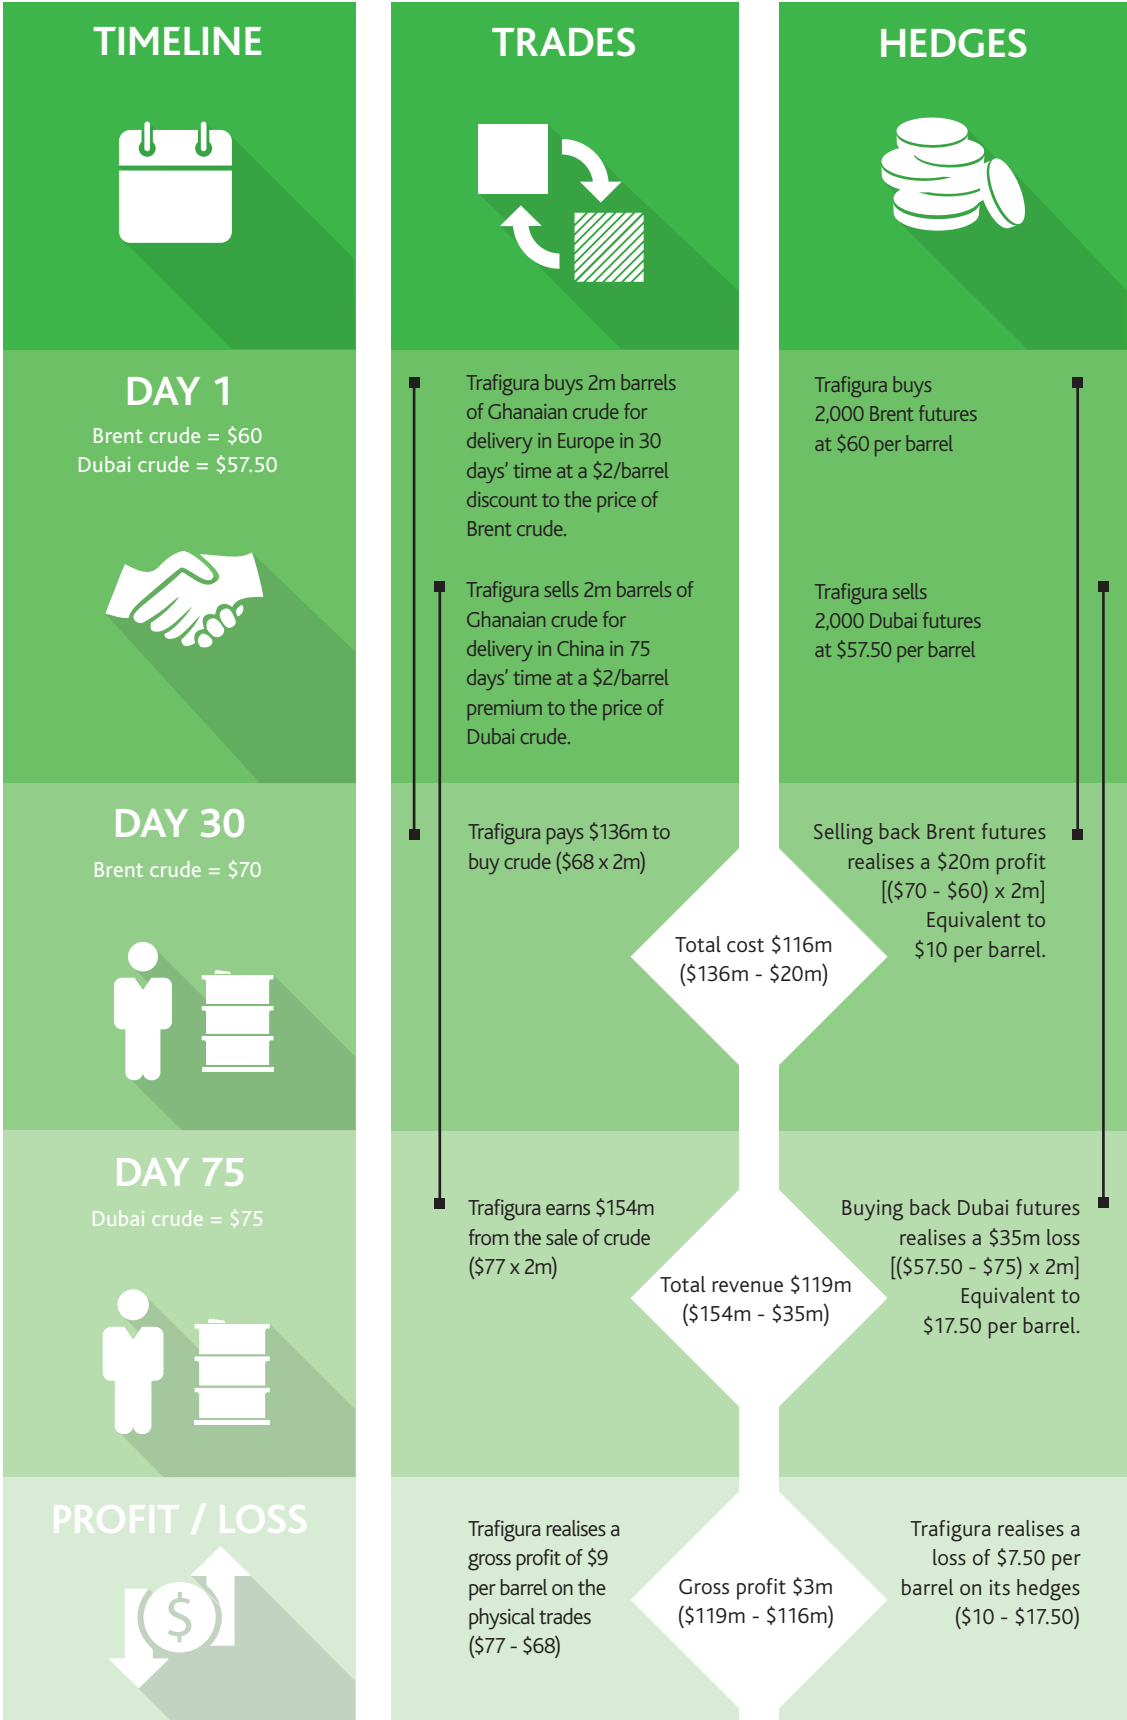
TIMELINE

TRADES

HEDGES

DAY 1
Brent crude = $60
Dubai crude = $57.50

Trafigura buys 2m barrels of Ghanaian crude for delivery in Europe in 30 days' time at a $2/barrel discount to the price of Brent crude.

Trafigura buys 2,000 Brent futures at $60 per barrel

Trafigura sells 2m barrels of Ghanaian crude for delivery in China in 75 days' time at a $2/barrel premium to the price of Dubai crude.

Trafigura sells 2,000 Dubai futures at $57.50 per barrel

DAY 30
Brent crude = $70

Trafigura pays $136m to buy crude ($68 x 2m)

Selling back Brent futures realises a $20m profit [($70 - $60) x 2m] Equivalent to $10 per barrel.

Total cost $116m ($136m - $20m)

DAY 75
Dubai crude = $75

Trafigura earns $154m from the sale of crude ($77 x 2m)

Buying back Dubai futures realises a $35m loss [($57.50 - $75) x 2m] Equivalent to $17.50 per barrel.

Total revenue $119m ($154m - $35m)

PROFIT / LOSS

$

Trafigura realises a gross profit of $9 per barrel on the physical trades ($77 - $68)

Gross profit $3m ($119m - $116m)

Trafigura realises a loss of $7.50 per barrel on its hedges ($10 - $17.50)